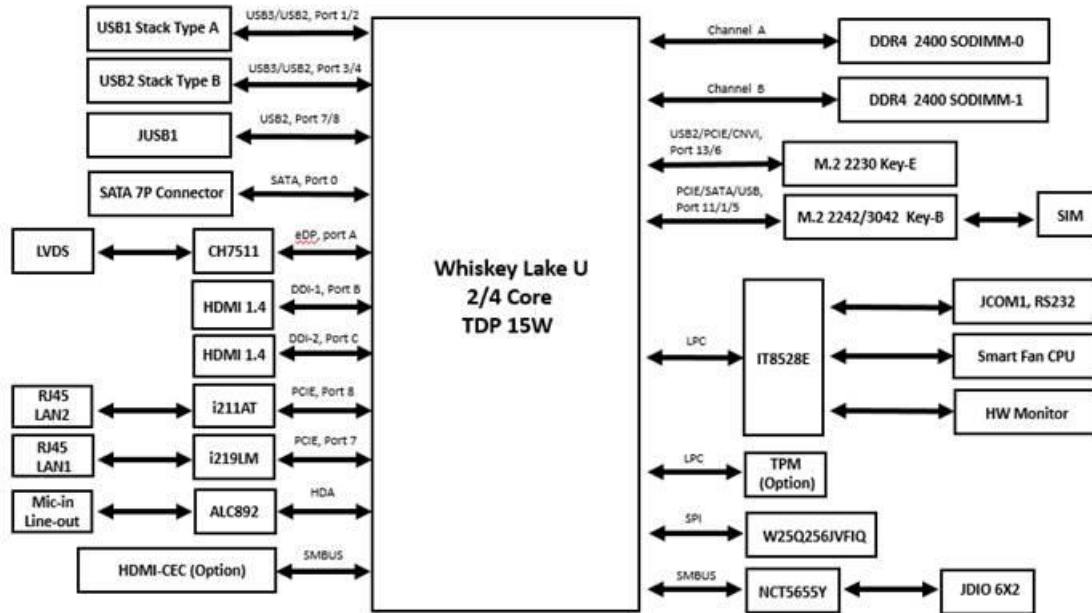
USB1 Stack Type A
USB3/USB2, Port 1/2
USB2 Stack Type B
USB3/USB2, Port 3/4
JUSB1
USB2, Port 7/8
SATA 7P Connector
SATA, Port 0
LVDS
CH7511
eDP, port A
HDMI 1.4
DDI-1, Port B
HDMI 1.4
DDI-2, Port C
RJ45 LAN2
i211AT
PCIE, Port 8
RJ45 LAN1
i219LM
PCIE, Port 7
Mic-in Line-out
ALC892
HDA
HDMI-CEC (Option)
SMBUS

Whiskey Lake U
2/4 Core
TDP 15W

Channel A
DDR4 2400 SODIMM-0
Channel B
DDR4 2400 SODIMM-1
USB2/PCIE/CNVI, Port 13/6
M.2 2230 Key-E
PCIE/SATA/USB, Port 11/1/5
M.2 2242/3042 Key-B
SIM
LPC
IT8528E
JCOM1, RS232
Smart Fan CPU
HW Monitor
LPC
TPM (Option)
SPI
W25Q256JVFIQ
SMBUS
NCT5655Y
JDIO 6X2